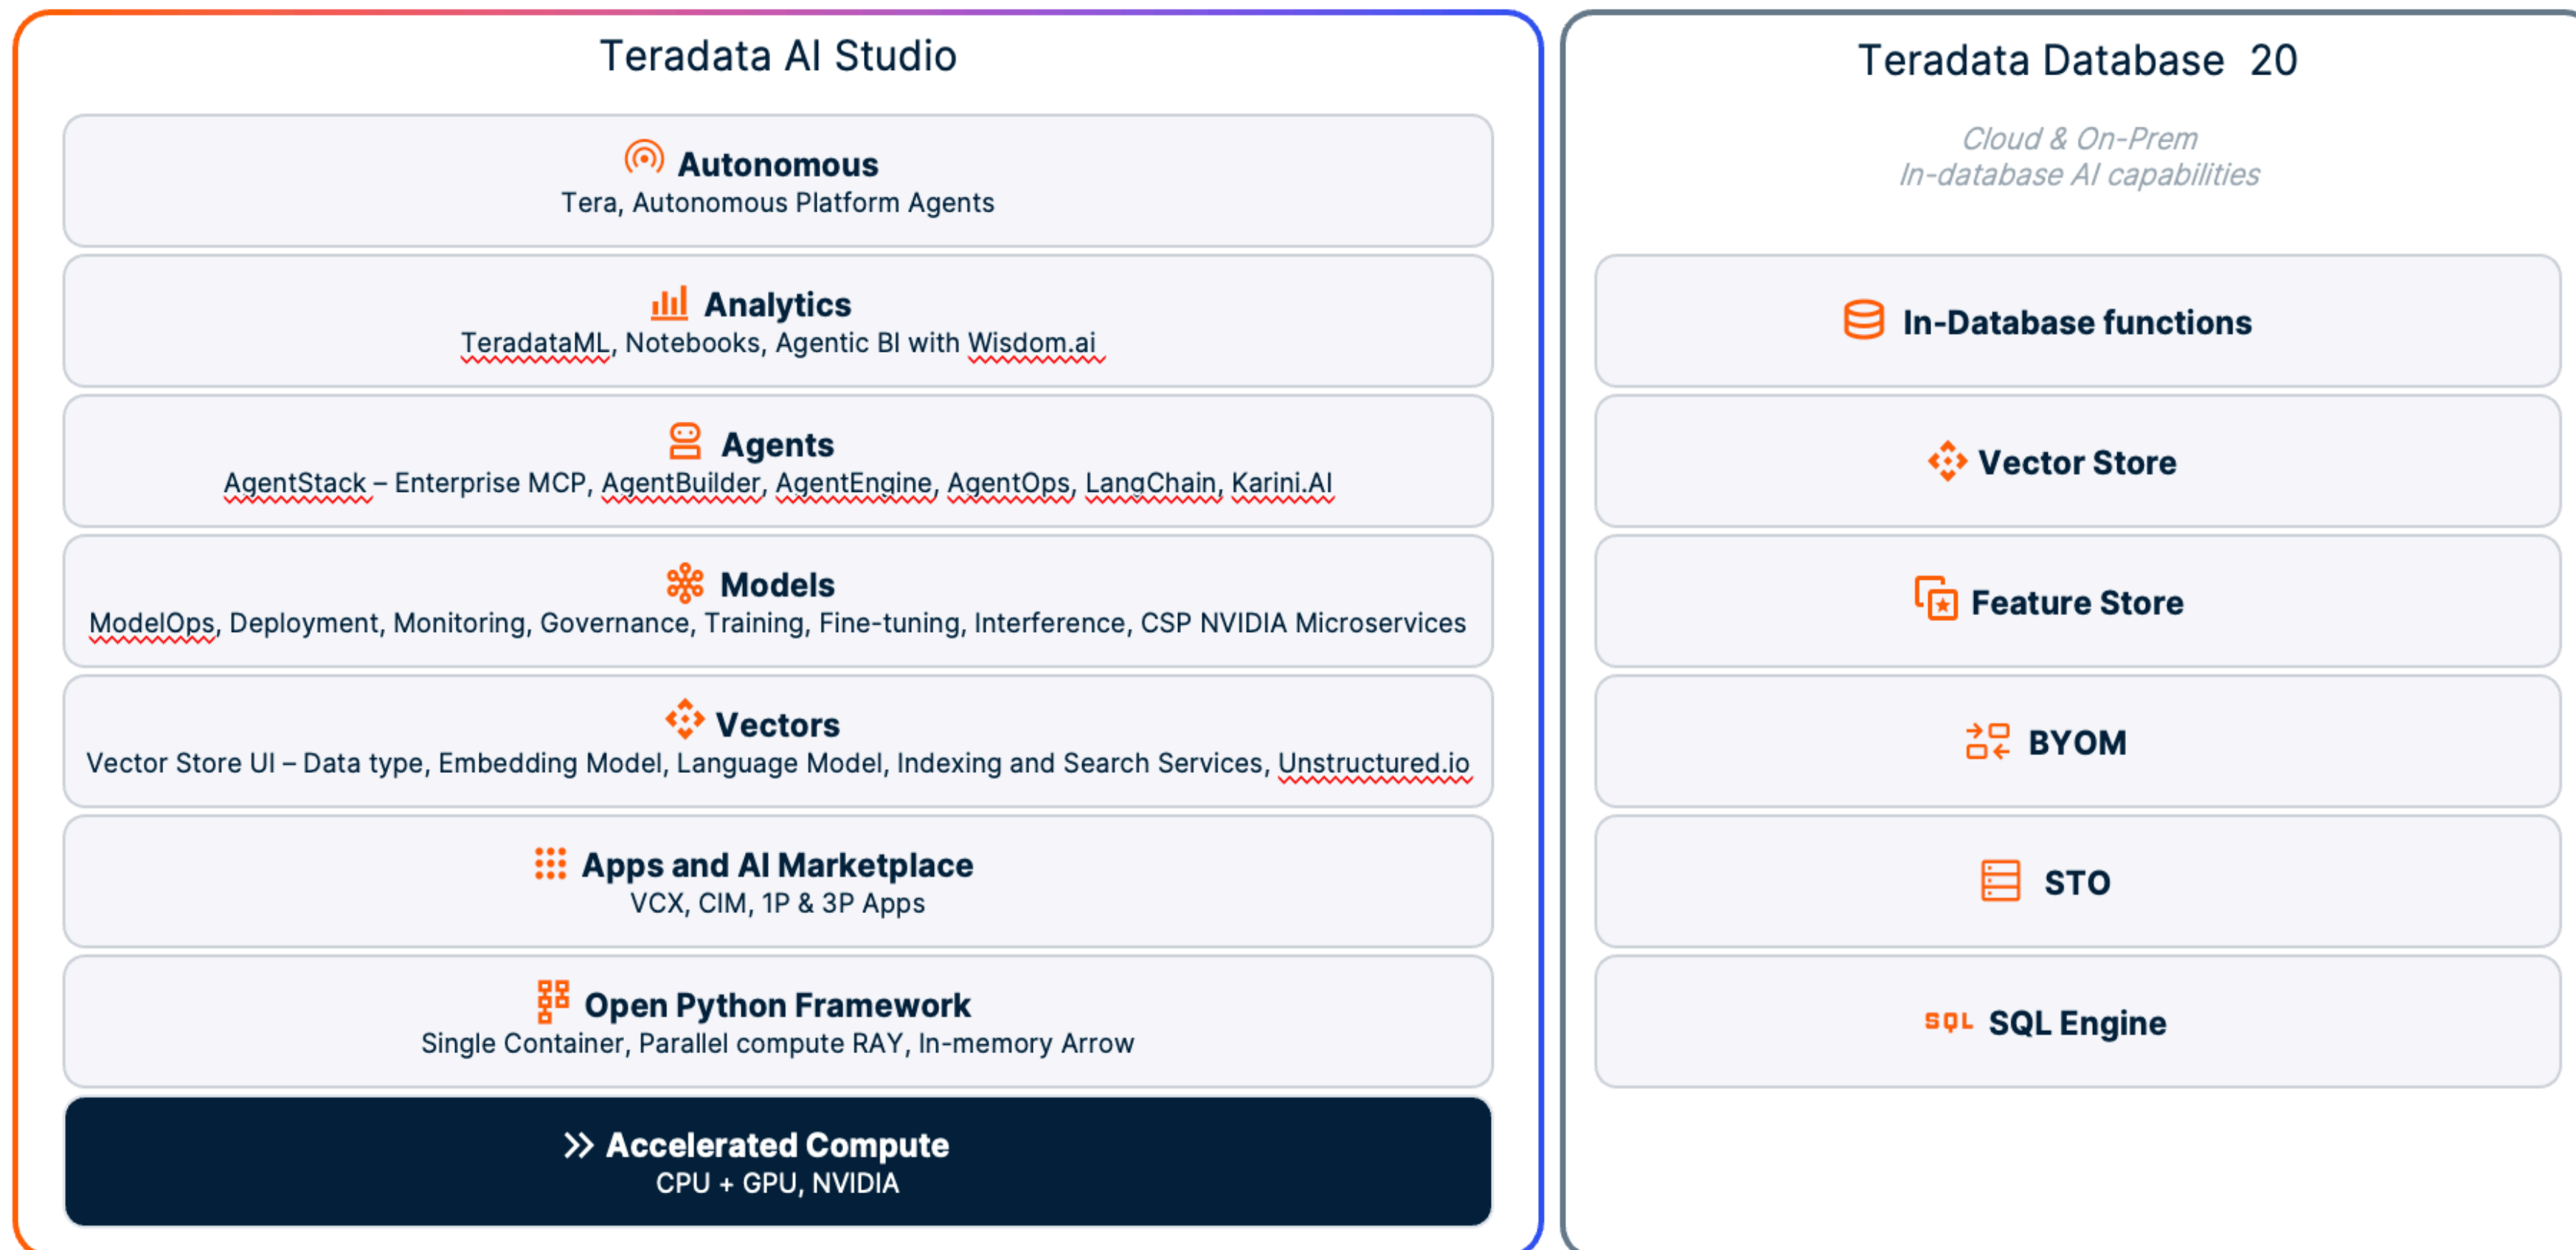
Teradata AI Studio

Autonomous
Tera, Autonomous Platform Agents

Analytics
TeradataML, Notebooks, Agentic BI with Wisdom.ai

Agents
AgentStack – Enterprise MCP, AgentBuilder, AgentEngine, AgentOps, LangChain, Karini.AI

Models
ModelOps, Deployment, Monitoring, Governance, Training, Fine-tuning, Interference, CSP NVIDIA Microservices

Vectors
Vector Store UI – Data type, Embedding Model, Language Model, Indexing and Search Services, Unstructured.io

Apps and AI Marketplace
VCX, CIM, 1P & 3P Apps

Open Python Framework
Single Container, Parallel compute RAY, In-memory Arrow

Accelerated Compute
CPU + GPU, NVIDIA

Teradata Database 20

Cloud & On-Prem
In-database AI capabilities

In-Database functions

Vector Store

Feature Store

BYOM

STO

SQL SQL Engine